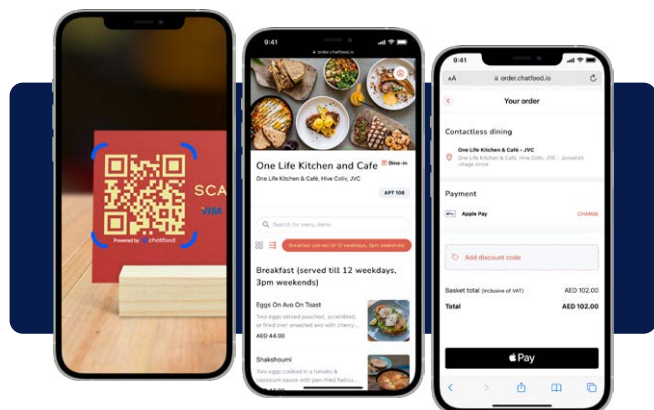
SCA

VISA

Powered by chatfood

9:41

order.chatfood.io

One Life Kitchen and Cafe

Dine-in

One Life Kitchen & Café, Hive Coliv, JVC

APT 106

Search for menu items

Breakfast (served till 12 weekdays, 3pm weekends)

Breakfast (served till 12 weekdays, 3pm weekends)

Eggs On Avo On Toast

Two eggs served poached, scrambled, or fried over smashed avo with cherry...

AED 44.00

Shakshoumi

Two eggs cooked in a tomato & capsicum sauce with pan-fried halloui...

9:41

AA

order.chatfood.io

Your order

Contactless dining

One Life Kitchen & Café – JVC

One Life Kitchen & Café, Hive Coliv - Jumeirah village circle

Payment

Apple Pay

CHANGE

Add discount code

Basket total (Inclusive of VAT)

AED 102.00

Total

AED 102.00

Pay